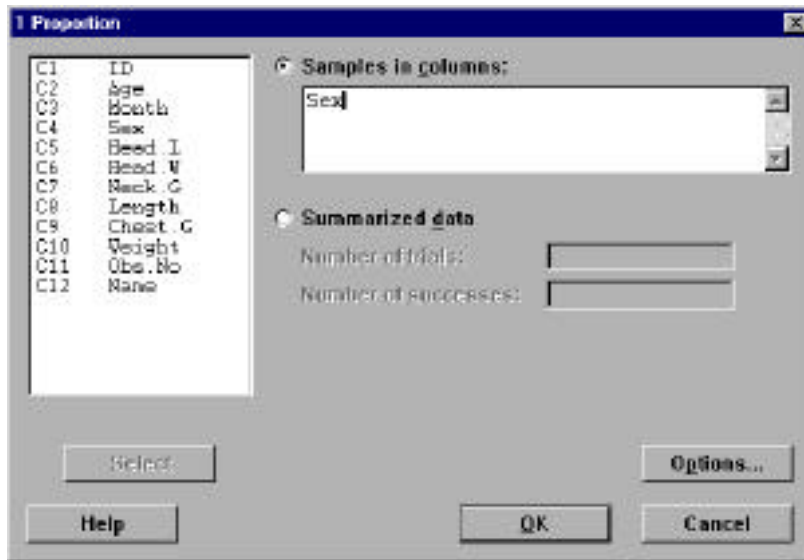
1 Proportion

| | |
|---|---|
| C1 | ID |
| C2 | Age |
| C3 | Month |
| C4 | Sex |
| C5 | Head.L |
| C6 | Head.W |
| C7 | Neck.G |
| C8 | Length |
| C9 | Chest.G |
| C10 | Weight |
| C11 | Obs.No |
| C12 | Name |

Samples in columns:

Sex

Summarized data

Number of trials:

Number of successes:

Select

Options...

Help

OK

Cancel